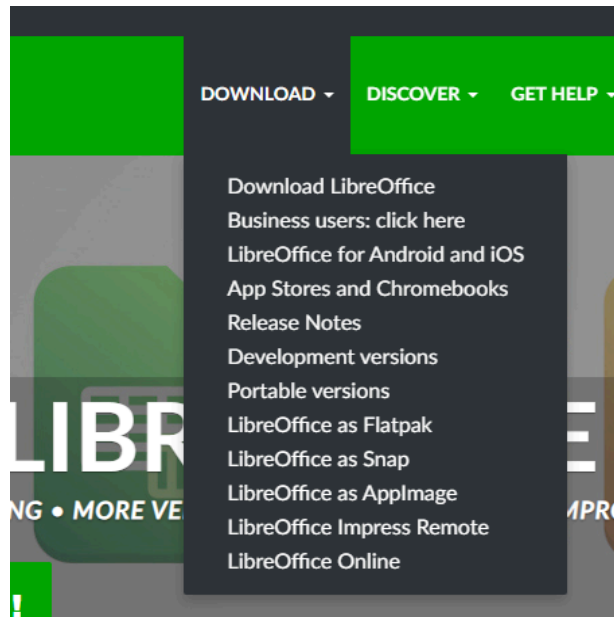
DOWNLOAD ▾ DISCOVER ▾ GET HELP ▾

Download LibreOffice
Business users: click here
LibreOffice for Android and iOS
App Stores and Chromebooks
Release Notes
Development versions
Portable versions
LibreOffice as Flatpak
LibreOffice as Snap
LibreOffice as AppImage
LibreOffice Impress Remote
LibreOffice Online

LIBR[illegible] E
NG • MORE VE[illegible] MPR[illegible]
!